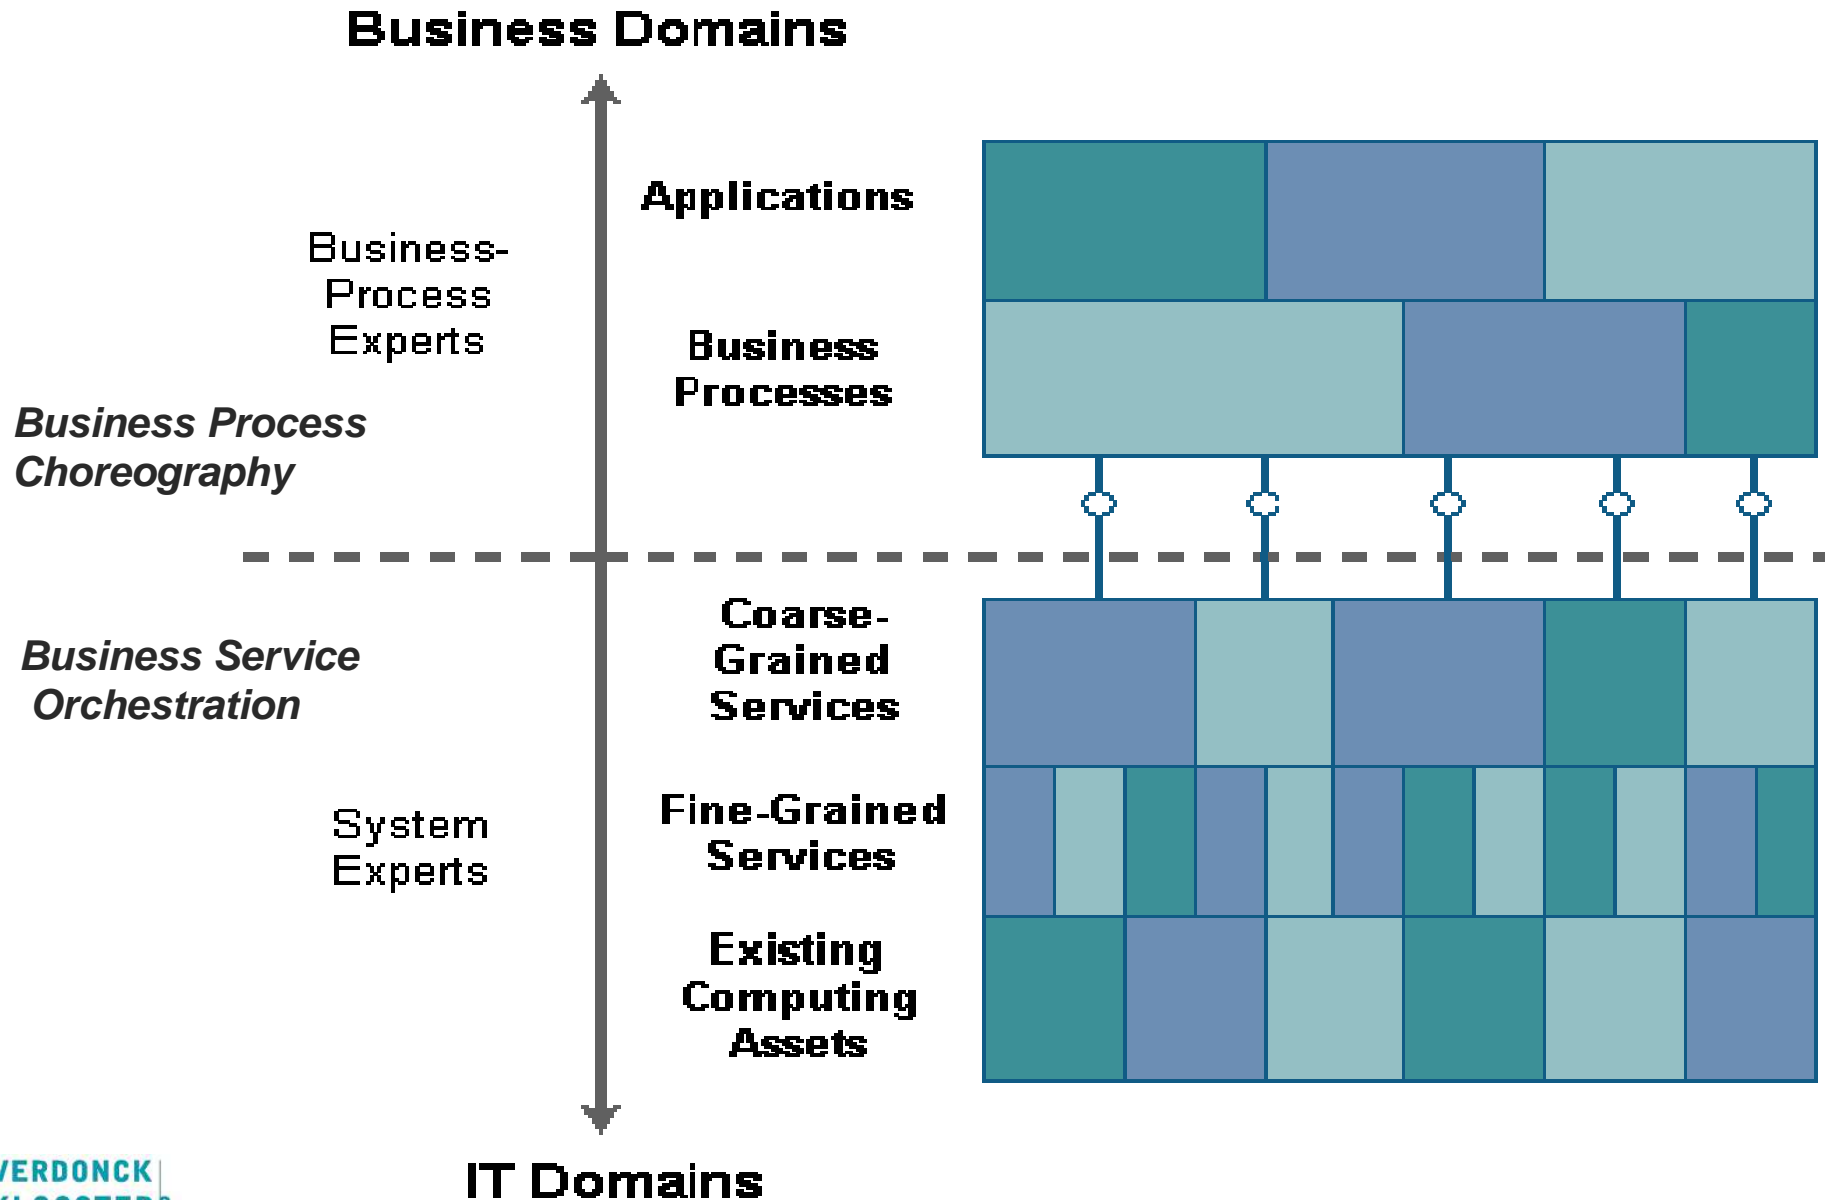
Business Domains

Business-Process Experts

Applications

Business Processes

Business Process Choreography

Business Service Orchestration

Coarse-Grained Services

System Experts

Fine-Grained Services

Existing Computing Assets

VERDONCK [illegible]

IT Domains